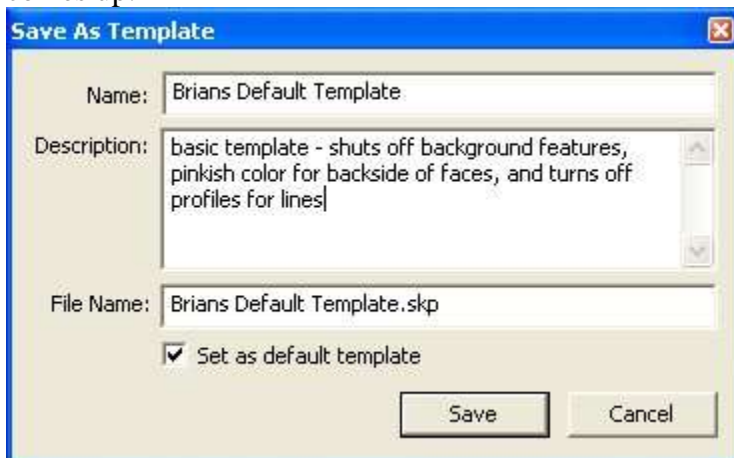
Save As Template

Name: Brians Default Template

Description: basic template - shuts off background features, pinkish color for backside of faces, and turns off profiles for lines

File Name: Brians Default Template.skp

☑ Set as default template

Save

Cancel